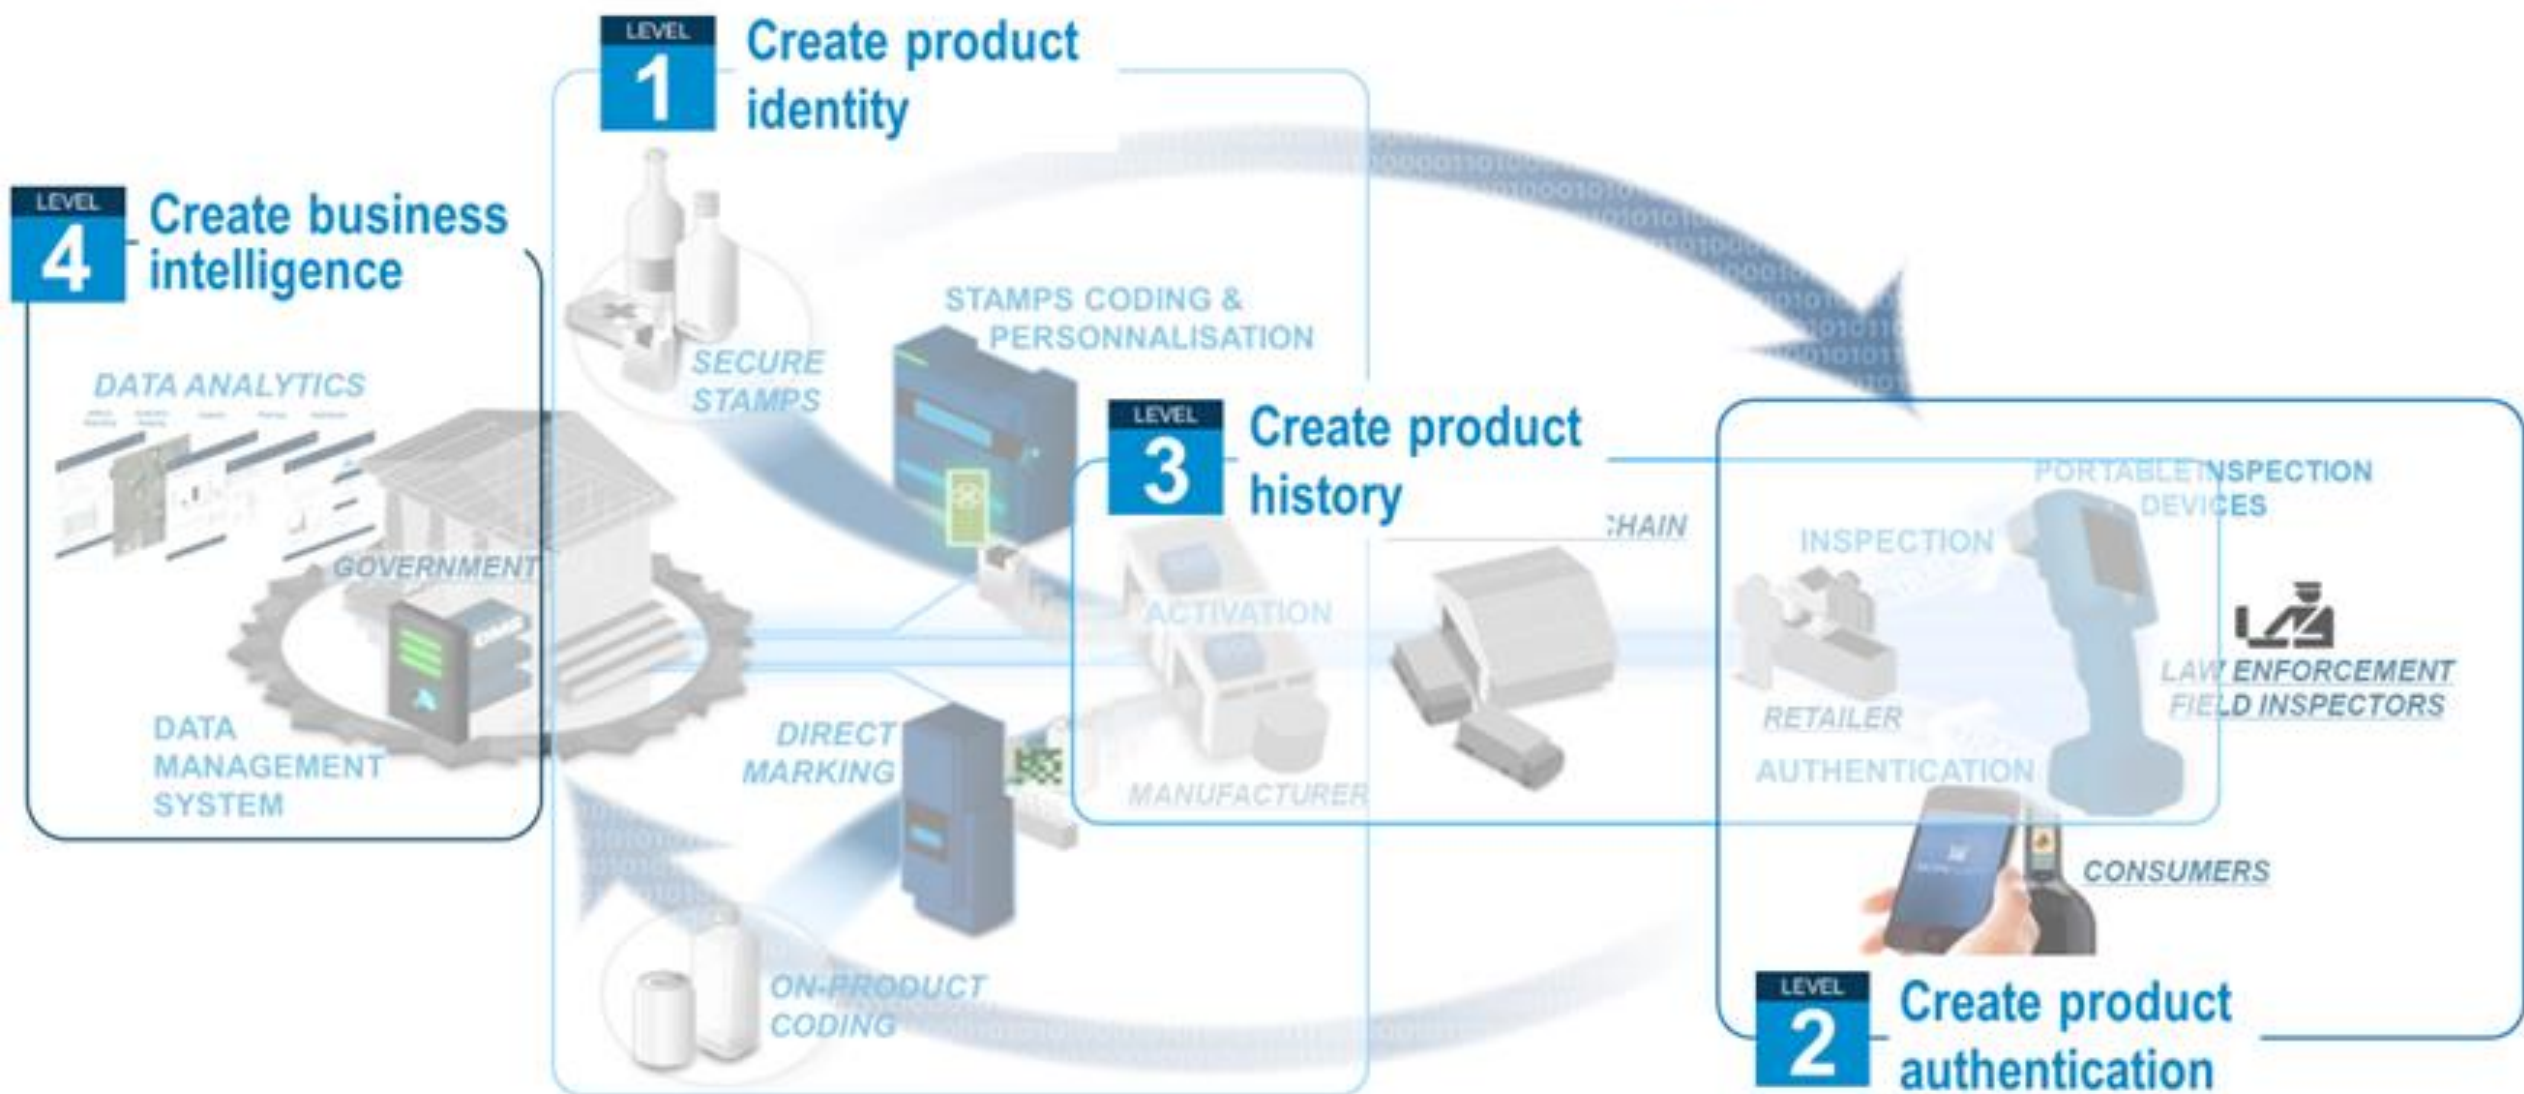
LEVEL 1 Create product identity

LEVEL 4 Create business intelligence

DATA ANALYTICS

SECURE STAMPS

STAMPS CODING & PERSONNALISATION

LEVEL 3 Create product history

GOVERNMENT

DATA MANAGEMENT SYSTEM

DIRECT MARKING

ACTIVATION

MANUFACTURER

CHAIN

ON-PRODUCT CODING

PORTABLE INSPECTION DEVICES

INSPECTION

RETAILER

AUTHENTICATION

LAW ENFORCEMENT FIELD INSPECTORS

CONSUMERS

LEVEL 2 Create product authentication